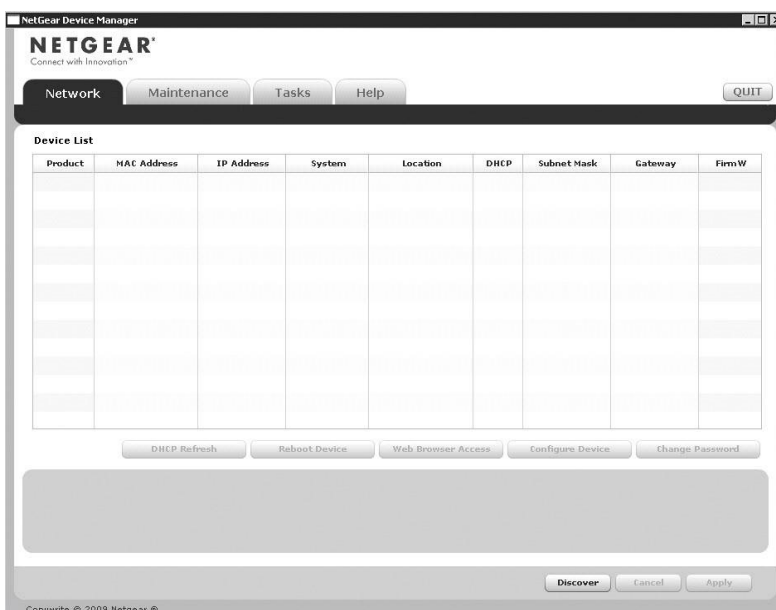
NetGear Device Manager

NETGEAR®
Connect with Innovation™

Network | Maintenance | Tasks | Help

QUIT

Device List

| Product | MAC Address | IP Address | System | Location | DHCP | Subnet Mask | Gateway | FirmW |
|---|---|---|---|---|---|---|---|---|
| | | | | | | | | |

DHCP Refresh | Reboot Device | Web Browser Access | Configure Device | Change Password

Discover | Cancel | Apply

Copywrite © 2009 Netgear ®